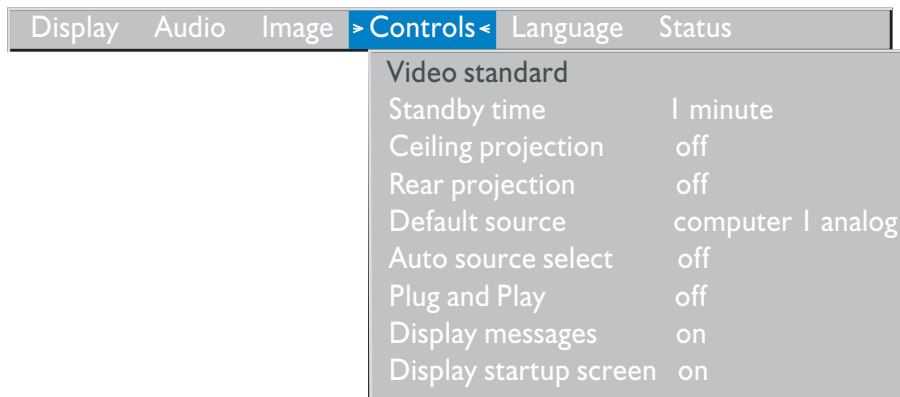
Display Audio Image >Controls< Language Status

Video standard
Standby time 1 minute
Ceiling projection off
Rear projection off
Default source computer 1 analog
Auto source select off
Plug and Play off
Display messages on
Display startup screen on